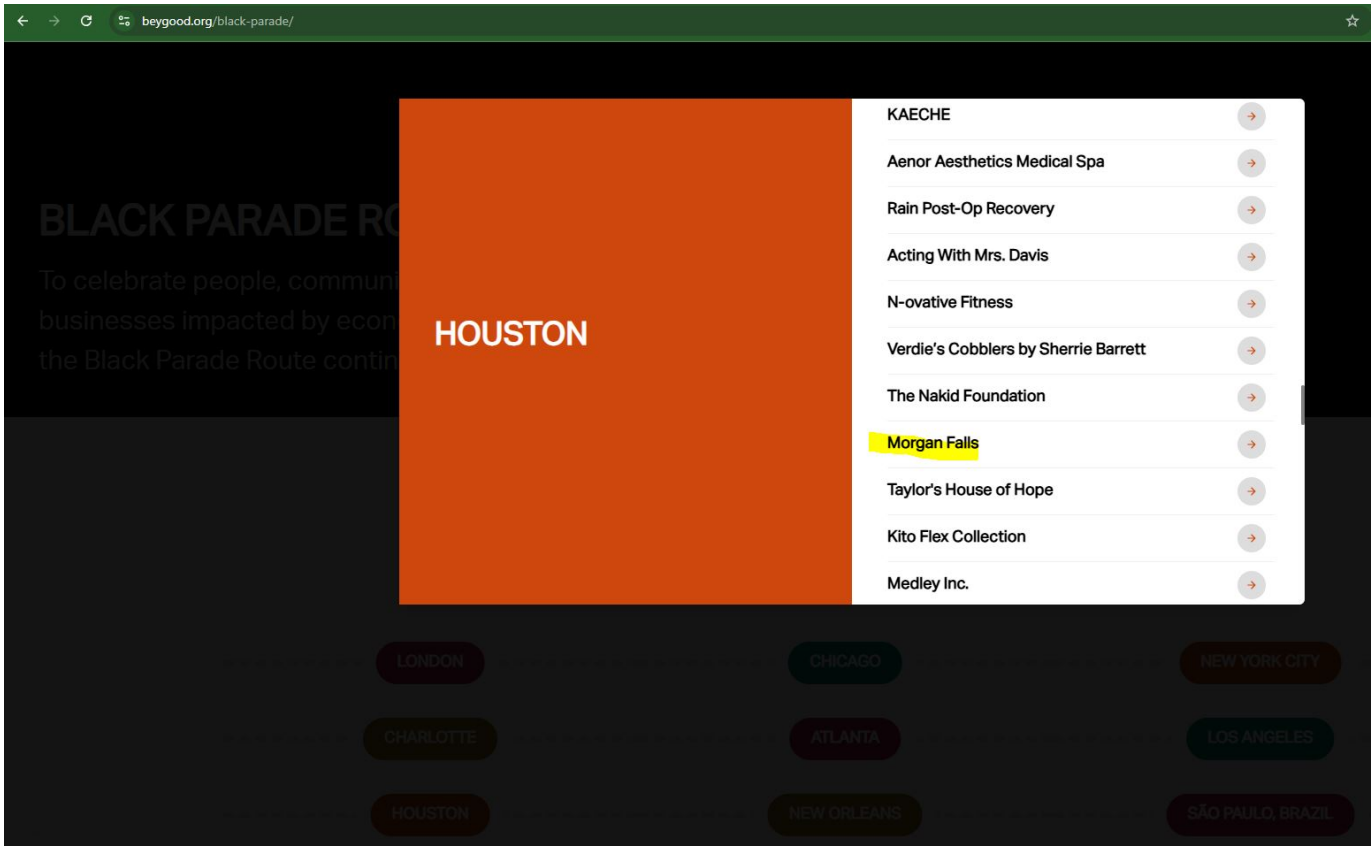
beygood.org/black-parade/

BLACK PARADE R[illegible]

To celebrate people, communi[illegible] businesses impacted by econ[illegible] the Black Parade Route contin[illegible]

HOUSTON

KAECHE

Aenor Aesthetics Medical Spa

Rain Post-Op Recovery

Acting With Mrs. Davis

N-ovative Fitness

Verdie's Cobblers by Sherrie Barrett

The Nakid Foundation

Morgan Falls

Taylor's House of Hope

Kito Flex Collection

Medley Inc.

LONDON

CHICAGO

NEW YORK CITY

CHARLOTTE

ATLANTA

LOS ANGELES

HOUSTON

NEW ORLEANS

SÃO PAULO, BRAZIL